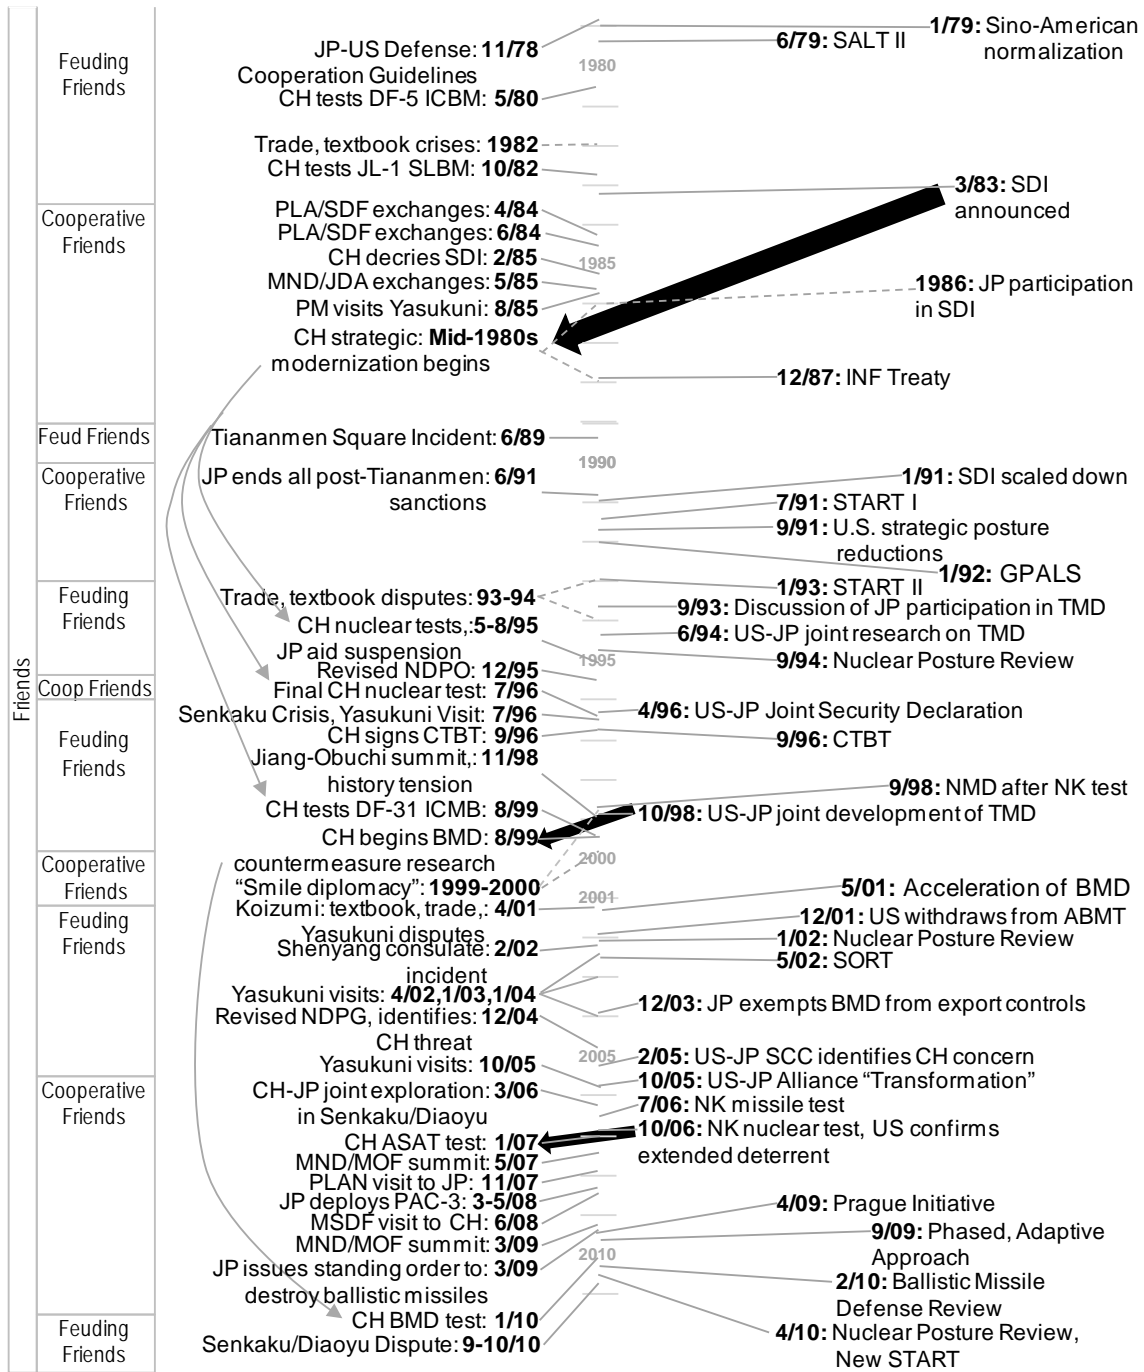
Friends

Feuding Friends

Cooperative Friends

Feud Friends

Cooperative Friends

Feuding Friends

Coop Friends

Feuding Friends

Cooperative Friends

Feuding Friends

Cooperative Friends

Feuding Friends

JP-US Defense: **11/78** Cooperation Guidelines
CH tests DF-5 ICBM: **5/80**
Trade, textbook crises: **1982**
CH tests JL-1 SLBM: **10/82**
PLA/SDF exchanges: **4/84**
PLA/SDF exchanges: **6/84**
CH decries SDI: **2/85**
MND/JDA exchanges: **5/85**
PM visits Yasukuni: **8/85**
CH strategic: **Mid-1980s** modernization begins
Tiananmen Square Incident: **6/89**
JP ends all post-Tiananmen: **6/91** sanctions
Trade, textbook disputes: **93-94**
CH nuclear tests,: **5-8/95** JP aid suspension
Revised NDPO: **12/95**
Final CH nuclear test: **7/96**
Senkaku Crisis, Yasukuni Visit: **7/96**
CH signs CTBT: **9/96**
Jiang-Obuchi summit,: **11/98** history tension
CH tests DF-31 ICMB: **8/99**
CH begins BMD: **8/99** countermeasure research
"Smile diplomacy": **1999-2000**
Koizumi: textbook, trade,: **4/01** Yasukuni disputes
Shenyang consulate: **2/02** incident
Yasukuni visits: **4/02,1/03,1/04**
Revised NDPG, identifies: **12/04** CH threat
Yasukuni visits: **10/05**
CH-JP joint exploration: **3/06** in Senkaku/Diaoyu
CH ASAT test: **1/07**
MND/MOF summit: **5/07**
PLAN visit to JP: **11/07**
JP deploys PAC-3: **3-5/08**
MSDF visit to CH: **6/08**
MND/MOF summit: **3/09**
JP issues standing order to: **3/09** destroy ballistic missiles
CH BMD test: **1/10**
Senkaku/Diaoyu Dispute: **9-10/10**

1980
1985
1990
1995
2000
2001
2005
2010

**1/79:** Sino-American normalization
**6/79:** SALT II
**3/83:** SDI announced
**1986:** JP participation in SDI
**12/87:** INF Treaty
**1/91:** SDI scaled down
**7/91:** START I
**9/91:** U.S. strategic posture reductions
**1/92:** GPALS
**1/93:** START II
**9/93:** Discussion of JP participation in TMD
**6/94:** US-JP joint research on TMD
**9/94:** Nuclear Posture Review
**4/96:** US-JP Joint Security Declaration
**9/96:** CTBT
**9/98:** NMD after NK test
**10/98:** US-JP joint development of TMD
**5/01:** Acceleration of BMD
**12/01:** US withdraws from ABMT
**1/02:** Nuclear Posture Review
**5/02:** SORT
**12/03:** JP exempts BMD from export controls
**2/05:** US-JP SCC identifies CH concern
**10/05:** US-JP Alliance "Transformation"
**7/06:** NK missile test
**10/06:** NK nuclear test, US confirms extended deterrent
**4/09:** Prague Initiative
**9/09:** Phased, Adaptive Approach
**2/10:** Ballistic Missile Defense Review
**4/10:** Nuclear Posture Review, New START